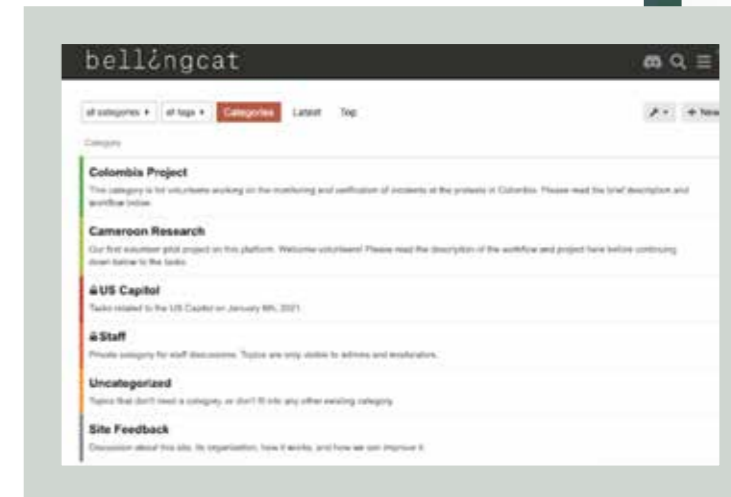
bellingcat

all categories ▾ | all tags ▾ | Categories | Latest | Top | + New

Category

Colombia Project

This category is for volunteers working on the monitoring and verification of incidents at the protests in Colombia. Please read the brief description and workflow below.

Cameroon Research

Our first volunteer pilot project on this platform. Welcome volunteers! Please read the description of the workflow and project here before continuing down below to the tasks.

US Capitol

Tasks related to the US Capitol on January 6th, 2021.

Staff

Private category for staff discussions. Topics are only visible to admins and moderators.

Uncategorized

Topics that don't need a category, or don't fit into any other existing category.

Site Feedback

Discussion about this site, its organization, how it works, and how we can improve it.